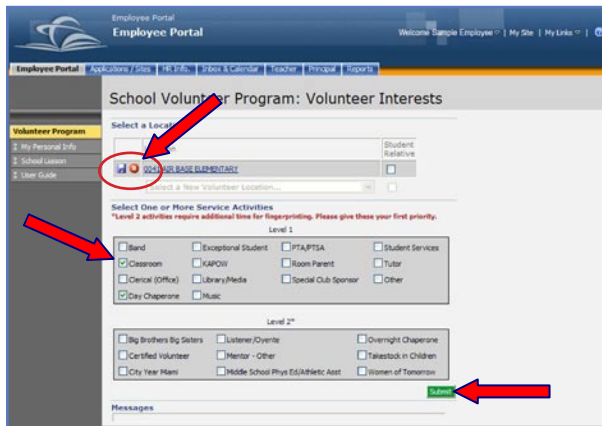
Employee Portal
Employee Portal

Welcome Sample Employee | My Site | My Links

Employee Portal | Applications / Sites | HR Info | Inbox & Calendar | Teacher | Principal | Reports

School Volunteer Program: Volunteer Interests

Volunteer Program
My Personal Info
School Liaison
User Guide

Select a Location

| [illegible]n | Student Relative |
|---|---|
| 0041 AIR BASE ELEMENTARY | |
| Select a New Volunteer Location... | |

Select One or More Service Activities
*Level 2 activities require additional time for fingerprinting. Please give these your first priority.

Level 1

| | | | |
|---|---|---|---|
| Band | Exceptional Student | PTA/PTSA | Student Services |
| Classroom | KAPOW | Room Parent | Tutor |
| Clerical (Office) | Library/Media | Special Club Sponsor | Other |
| Day Chaperone | Music | | |

Level 2*

| | | |
|---|---|---|
| Big Brothers Big Sisters | Listener/Oyente | Overnight Chaperone |
| Certified Volunteer | Mentor - Other | Takestock in Children |
| City Year Miami | Middle School Phys Ed/Athletic Asst | Women of Tomorrow |

Submit

Messages